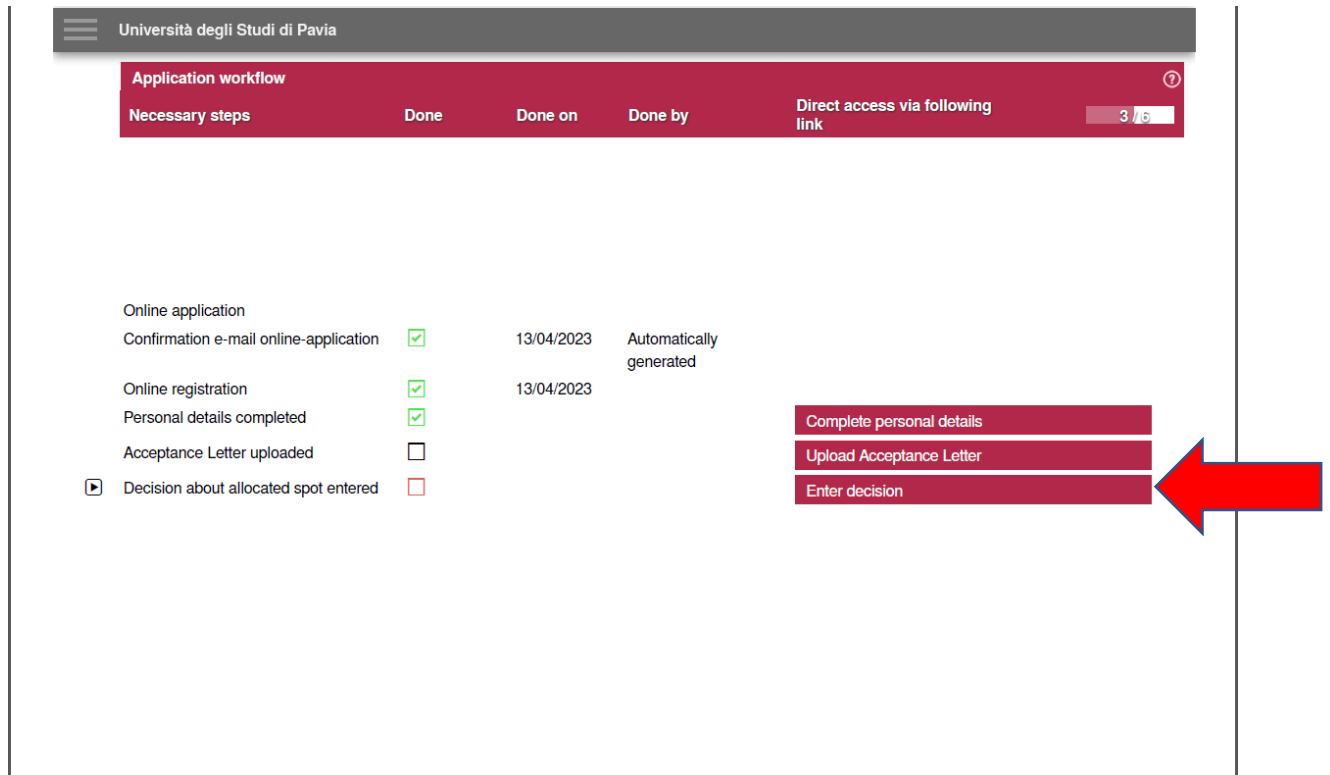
Università degli Studi di Pavia

Application workflow

| Necessary steps | Done | Done on | Done by | Direct access via following link |
|---|---|---|---|---|
| Online application | | | | |
| Confirmation e-mail online-application | ✓ | 13/04/2023 | Automatically generated | |
| Online registration | ✓ | 13/04/2023 | | |
| Personal details completed | ✓ | | | Complete personal details |
| Acceptance Letter uploaded | | | | Upload Acceptance Letter |
| Decision about allocated spot entered | | | | Enter decision |

3 / 6